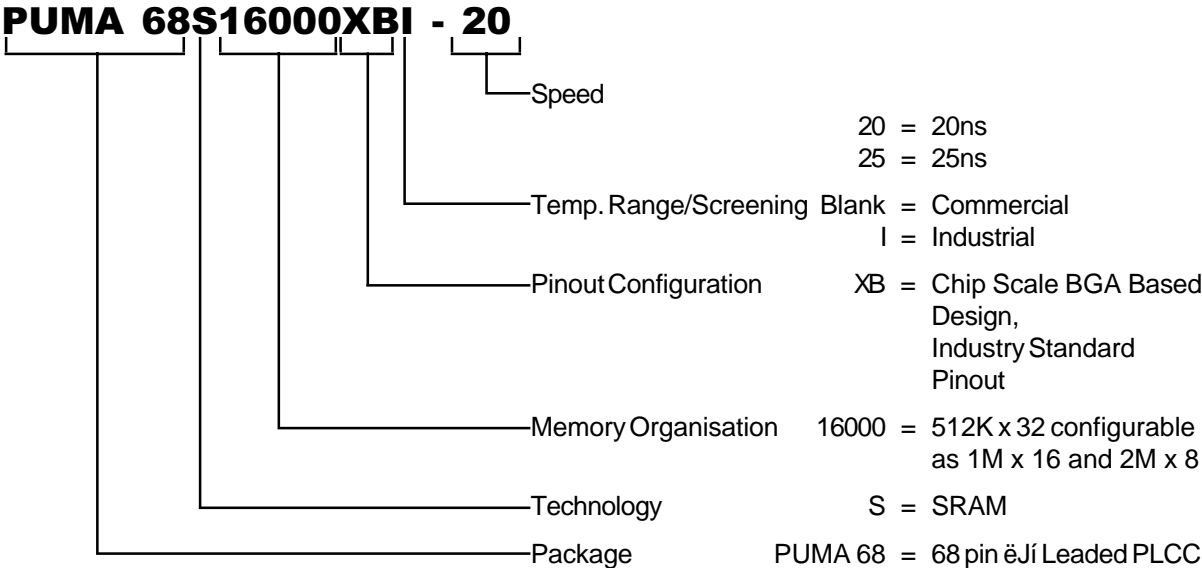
PUMA 68S16000XBI - 20

Speed
20 = 20ns
25 = 25ns

Temp. Range/Screening Blank = Commercial
I = Industrial

Pinout Configuration XB = Chip Scale BGA Based Design, Industry Standard Pinout

Memory Organisation 16000 = 512K x 32 configurable as 1M x 16 and 2M x 8

Technology S = SRAM

Package PUMA 68 = 68 pin ëJí Leaded PLCC